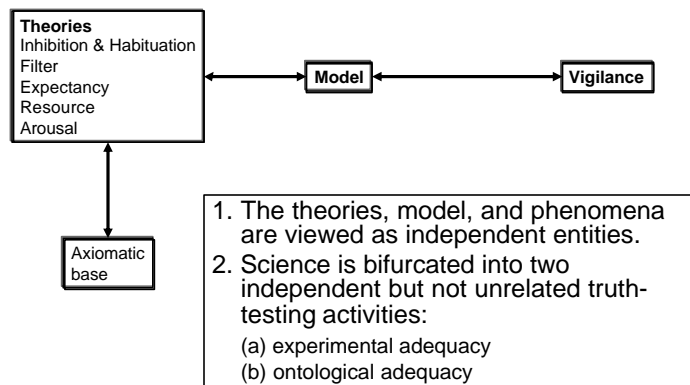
Theories
Inhibition & Habituation
Filter
Expectancy
Resource
Arousal

Model

Vigilance

Axiomatic base

1. The theories, model, and phenomena are viewed as independent entities.
2. Science is bifurcated into two independent but not unrelated truth-testing activities:
(a) experimental adequacy
(b) ontological adequacy